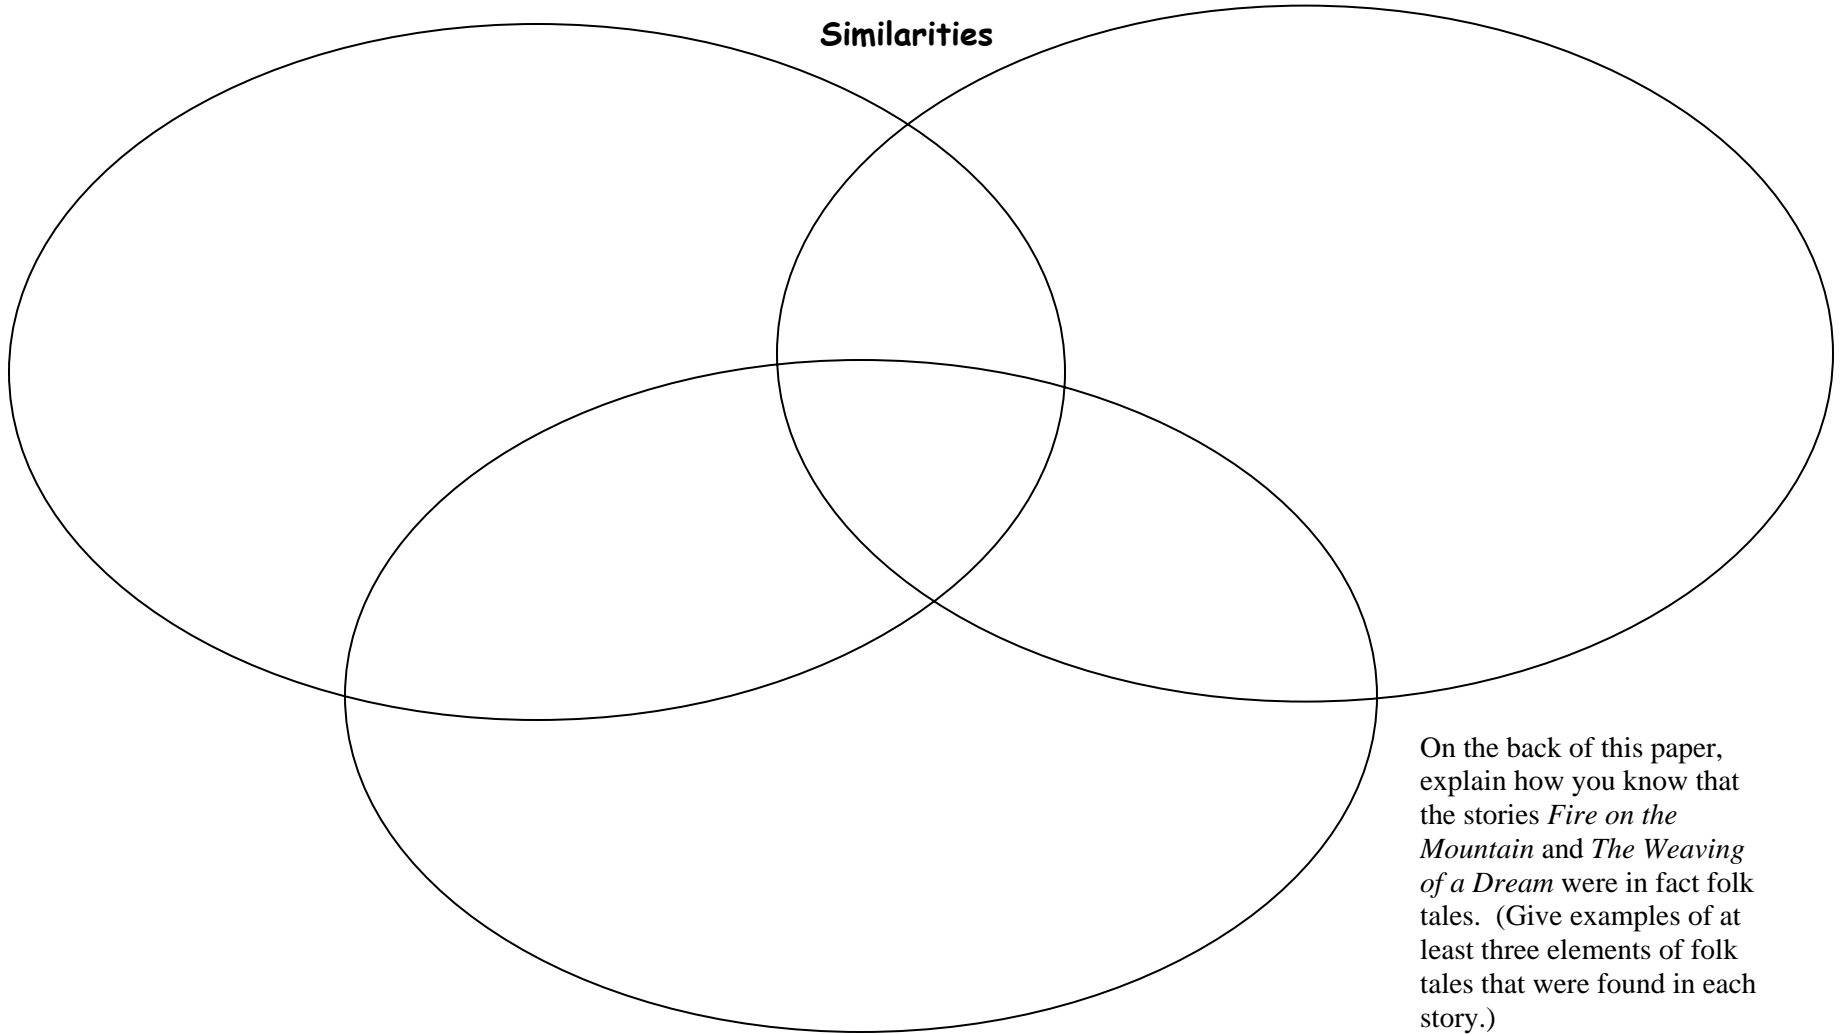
Similarities

On the back of this paper, explain how you know that the stories *Fire on the Mountain* and *The Weaving of a Dream* were in fact folk tales. (Give examples of at least three elements of folk tales that were found in each story.)